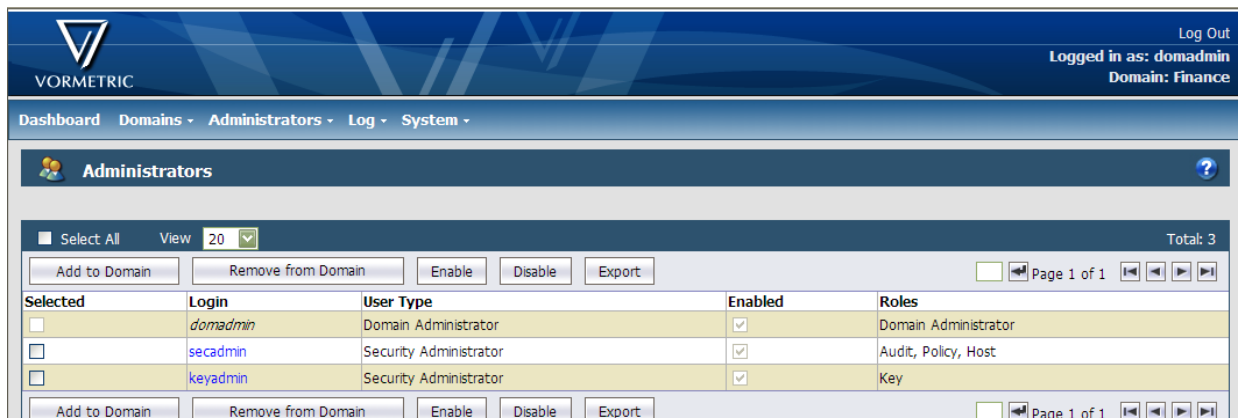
VORMETRIC

Log Out
Logged in as: domadmin
Domain: Finance

Dashboard Domains ▾ Administrators ▾ Log ▾ System ▾

Administrators

Select All View 20 Total: 3

Add to Domain | Remove from Domain | Enable | Disable | Export | Page 1 of 1

| Selected | Login | User Type | Enabled | Roles |
|---|---|---|---|---|
| | domadmin | Domain Administrator | ✓ | Domain Administrator |
| | secadmin | Security Administrator | ✓ | Audit, Policy, Host |
| | keyadmin | Security Administrator | ✓ | Key |

Add to Domain | Remove from Domain | Enable | Disable | Export | Page 1 of 1